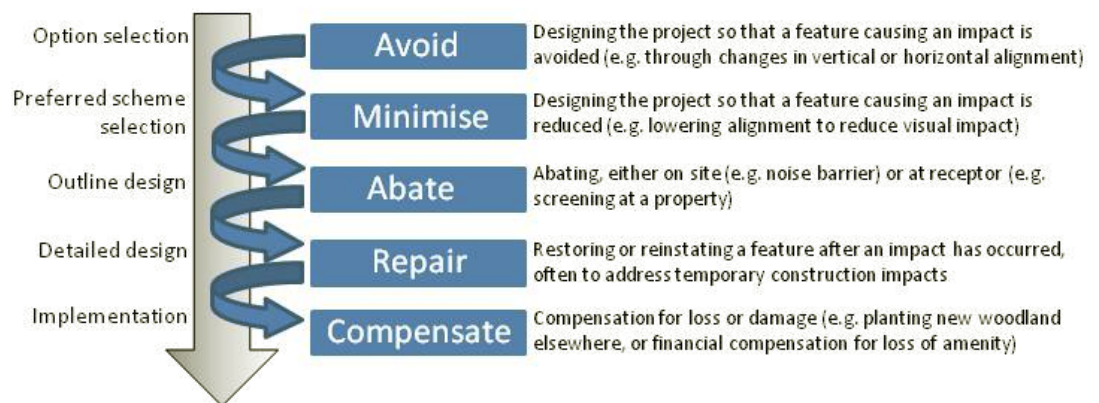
Option selection

Preferred scheme selection

Outline design

Detailed design

Implementation

Avoid

Designing the project so that a feature causing an impact is avoided (e.g. through changes in vertical or horizontal alignment)

Minimise

Designing the project so that a feature causing an impact is reduced (e.g. lowering alignment to reduce visual impact)

Abate

Abating, either on site (e.g. noise barrier) or at receptor (e.g. screening at a property)

Repair

Restoring or reinstating a feature after an impact has occurred, often to address temporary construction impacts

Compensate

Compensation for loss or damage (e.g. planting new woodland elsewhere, or financial compensation for loss of amenity)